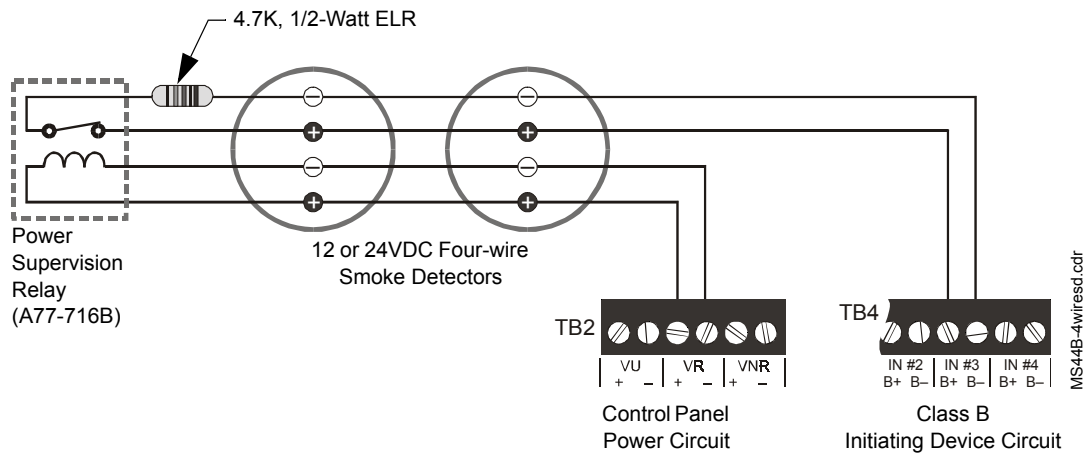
4.7K, 1/2-Watt ELR

Power Supervision Relay (A77-716B)

12 or 24VDC Four-wire Smoke Detectors

TB2

| VU | VR | VNR |
|---|---|---|
| + – | + – | + – |

Control Panel Power Circuit

TB4

| IN #2 | IN #3 | IN #4 |
|---|---|---|
| B+ B– | B+ B– | B+ B– |

Class B Initiating Device Circuit

MS44B-4wiresd.cdr